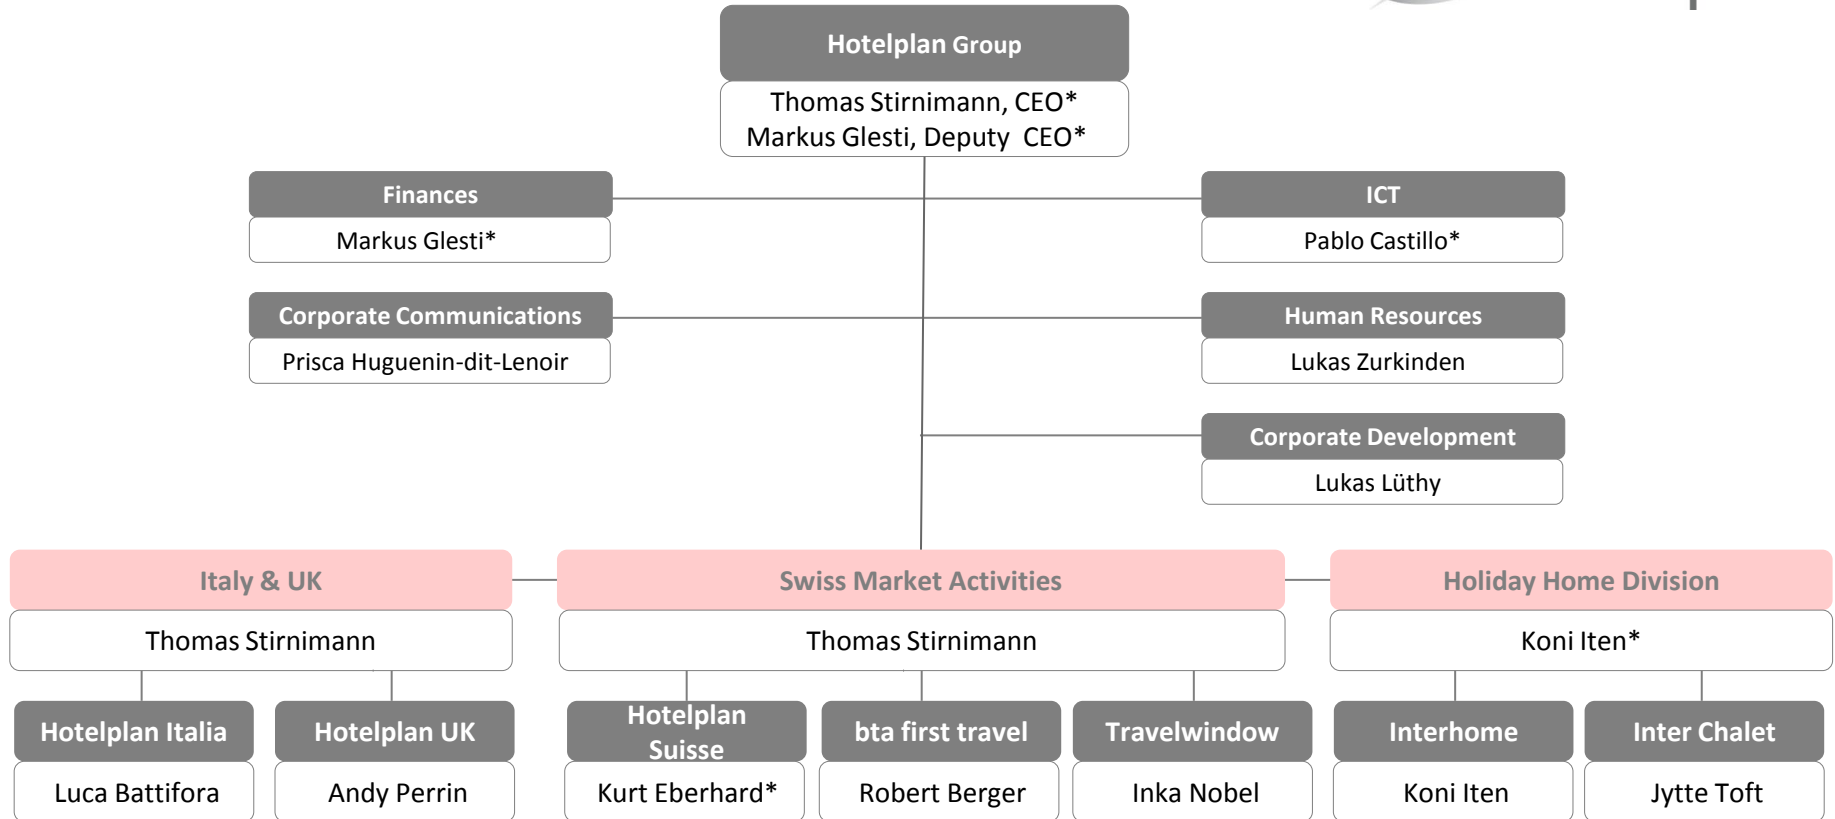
Hotelplan Group
Thomas Stirnimann, CEO*
Markus Glesti, Deputy CEO*

Finances
Markus Glesti*

ICT
Pablo Castillo*

Corporate Communications
Prisca Huguenin-dit-Lenoir

Human Resources
Lukas Zurkinden

Corporate Development
Lukas Lüthy

Italy & UK
Thomas Stirnimann

Swiss Market Activities
Thomas Stirnimann

Holiday Home Division
Koni Iten*

Hotelplan Italia
Luca Battifora

Hotelplan UK
Andy Perrin

Hotelplan Suisse
Kurt Eberhard*

bta first travel
Robert Berger

Travelwindow
Inka Nobel

Interhome
Koni Iten

Inter Chalet
Jytte Toft